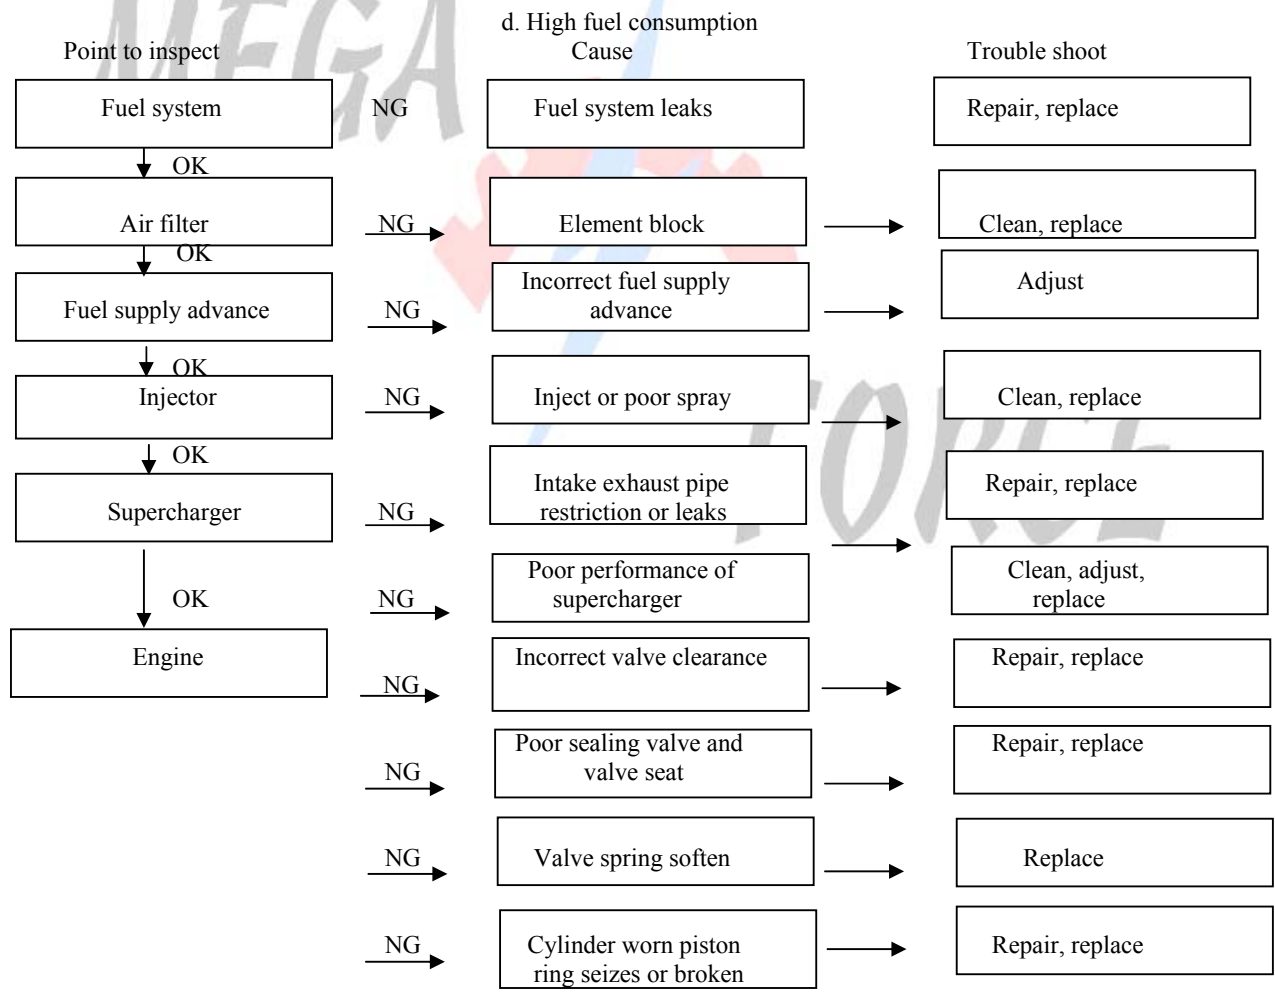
d. High fuel consumption

Point to inspect

Cause

Trouble shoot

Fuel system

NG

Fuel system leaks

Repair, replace

OK

Air filter

NG

Element block

Clean, replace

OK

Fuel supply advance

NG

Incorrect fuel supply advance

Adjust

OK

Injector

NG

Inject or poor spray

Clean, replace

OK

Supercharger

NG

Intake exhaust pipe restriction or leaks

Repair, replace

OK

NG

Poor performance of supercharger

Clean, adjust, replace

Engine

NG

Incorrect valve clearance

Repair, replace

NG

Poor sealing valve and valve seat

Repair, replace

NG

Valve spring soften

Replace

NG

Cylinder worn piston ring seizes or broken

Repair, replace

MEGA FORCE